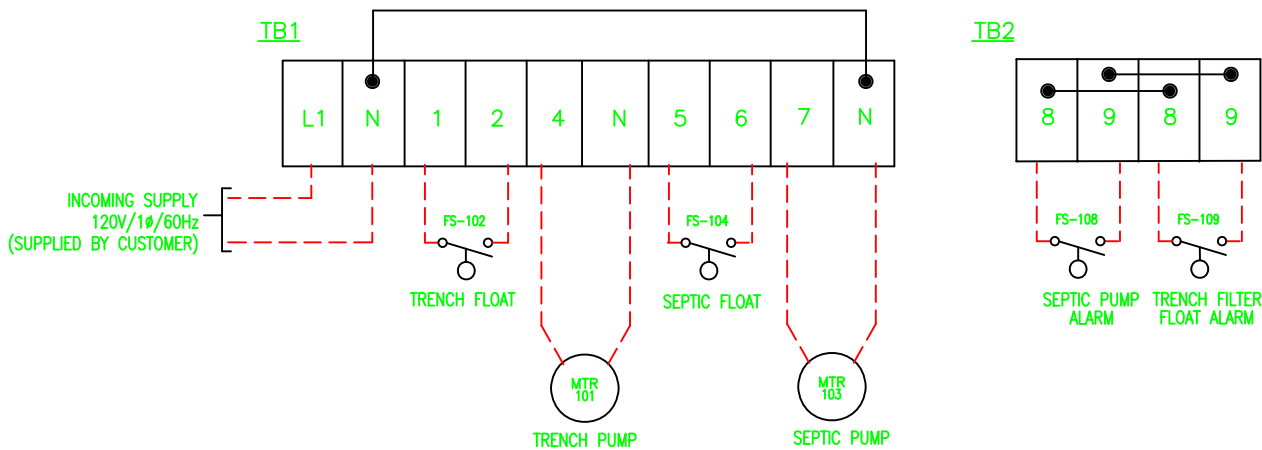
TB1

| L1 | N | 1 | 2 | 4 | N | 5 | 6 | 7 | N |
|---|---|---|---|---|---|---|---|---|---|

TB2

| 8 | 9 | 8 | 9 |
|---|---|---|---|

INCOMING SUPPLY
120V/1ø/60Hz
(SUPPLIED BY CUSTOMER)

FS-102
TRENCH FLOAT

MTR 101
TRENCH PUMP

FS-104
SEPTIC FLOAT

MTR 103
SEPTIC PUMP

FS-108
SEPTIC PUMP ALARM

FS-109
TRENCH FILTER FLOAT ALARM